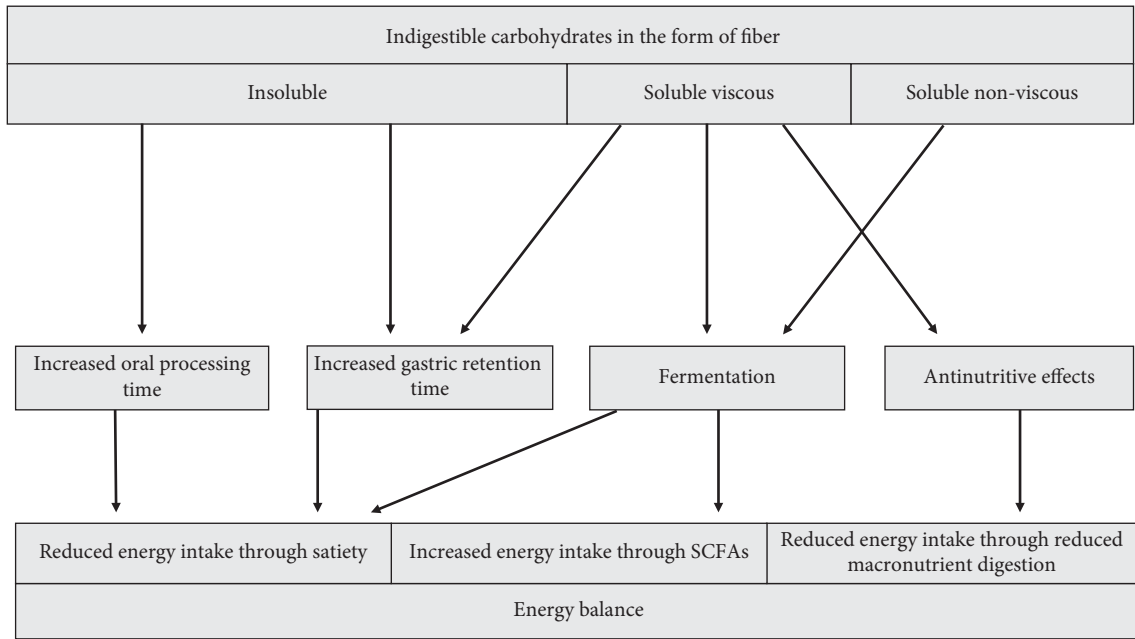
Indigestible carbohydrates in the form of fiber

Insoluble

Soluble viscous

Soluble non-viscous

Increased oral processing time

Increased gastric retention time

Fermentation

Antinutritive effects

Reduced energy intake through satiety

Increased energy intake through SCFAs

Reduced energy intake through reduced macronutrient digestion

Energy balance